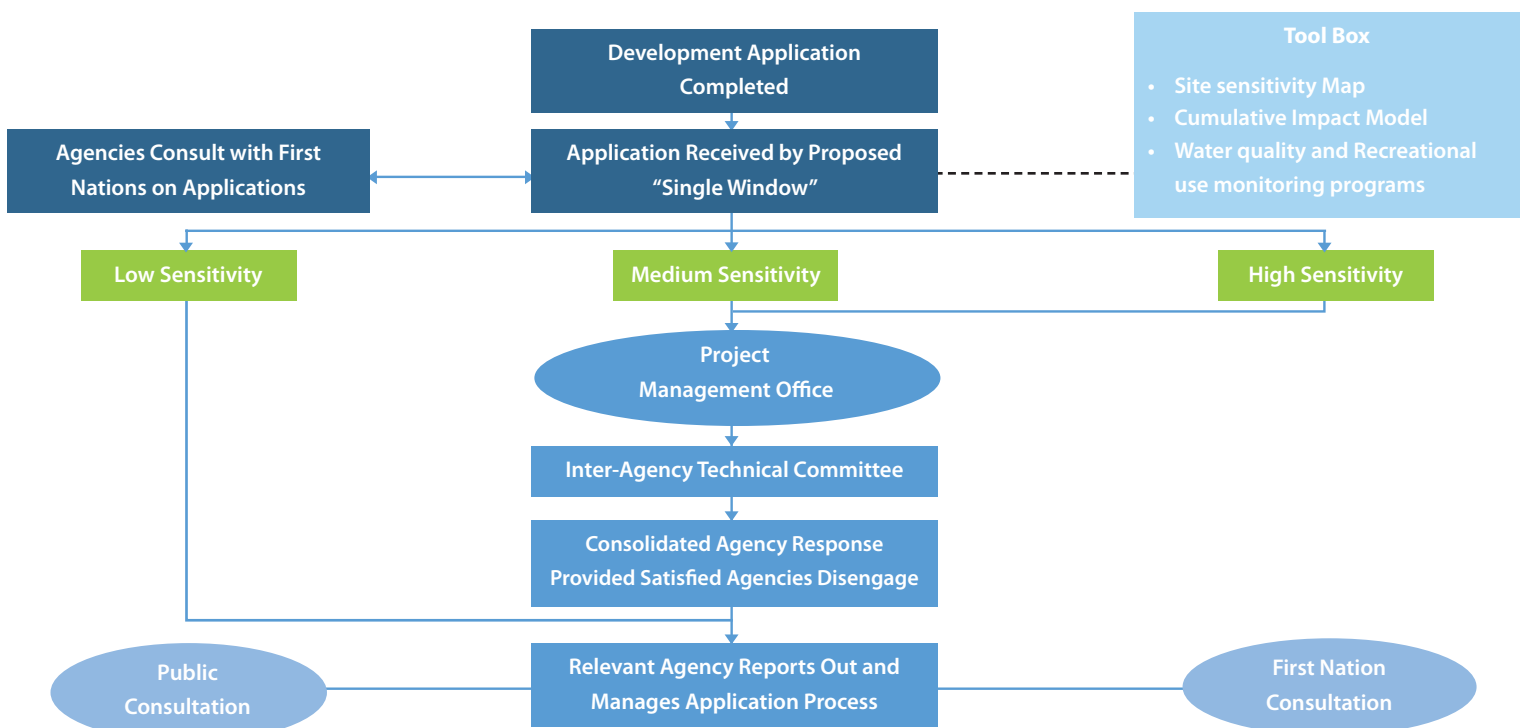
Development Application Completed

Tool Box

- Site sensitivity Map
- Cumulative Impact Model
- Water quality and Recreational use monitoring programs

Agencies Consult with First Nations on Applications

Application Received by Proposed "Single Window"

Low Sensitivity

Medium Sensitivity

High Sensitivity

Project Management Office

Inter-Agency Technical Committee

Consolidated Agency Response Provided Satisfied Agencies Disengage

Public Consultation

Relevant Agency Reports Out and Manages Application Process

First Nation Consultation